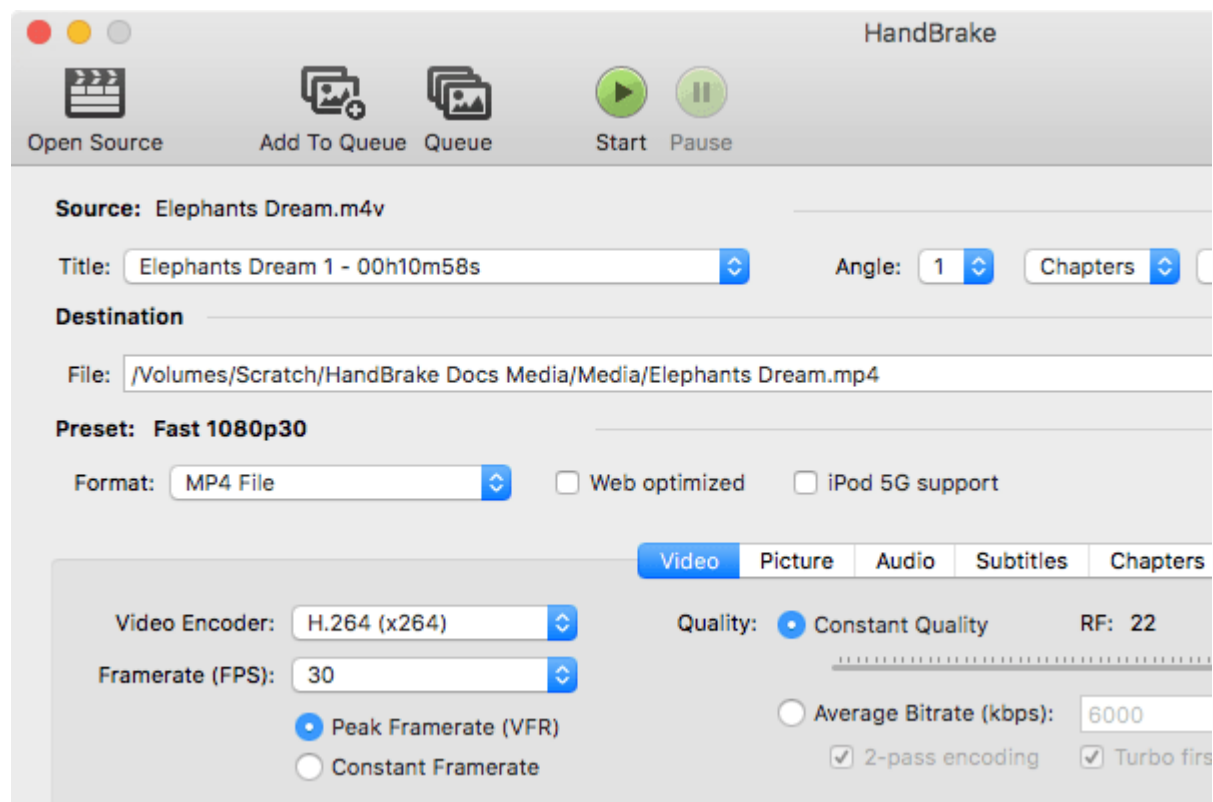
HandBrake

Open Source
Add To Queue
Queue
Start
Pause

Source: Elephants Dream.m4v

Title: Elephants Dream 1 - 00h10m58s
Angle: 1
Chapters

Destination

File: /Volumes/Scratch/HandBrake Docs Media/Media/Elephants Dream.mp4

Preset: Fast 1080p30

Format: MP4 File
Web optimized
iPod 5G support

Video
Picture
Audio
Subtitles
Chapters

Video Encoder: H.264 (x264)
Framerate (FPS): 30
Peak Framerate (VFR)
Constant Framerate

Quality: Constant Quality
RF: 22
Average Bitrate (kbps): 6000
2-pass encoding
Turbo firs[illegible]